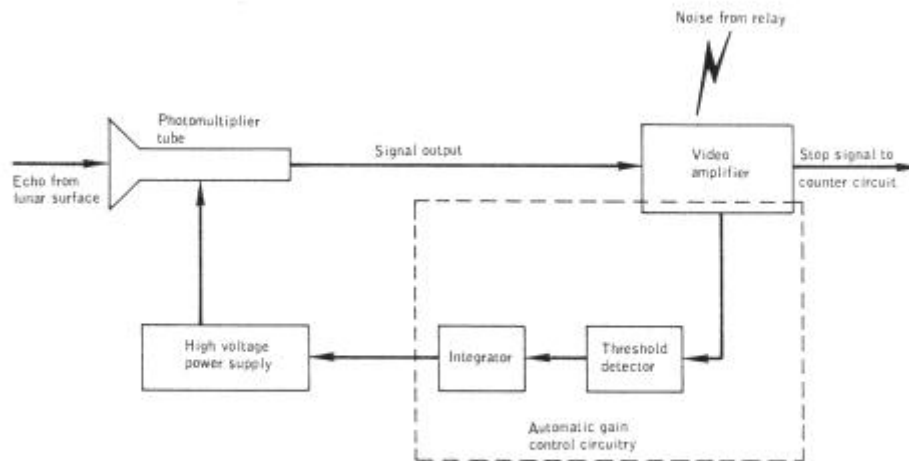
Noise from relay

Photomultiplier tube

Signal output

Video amplifier

Stop signal to counter circuit

Echo from lunar surface

High voltage power supply

Integrator

Threshold detector

Automatic gain control circuitry